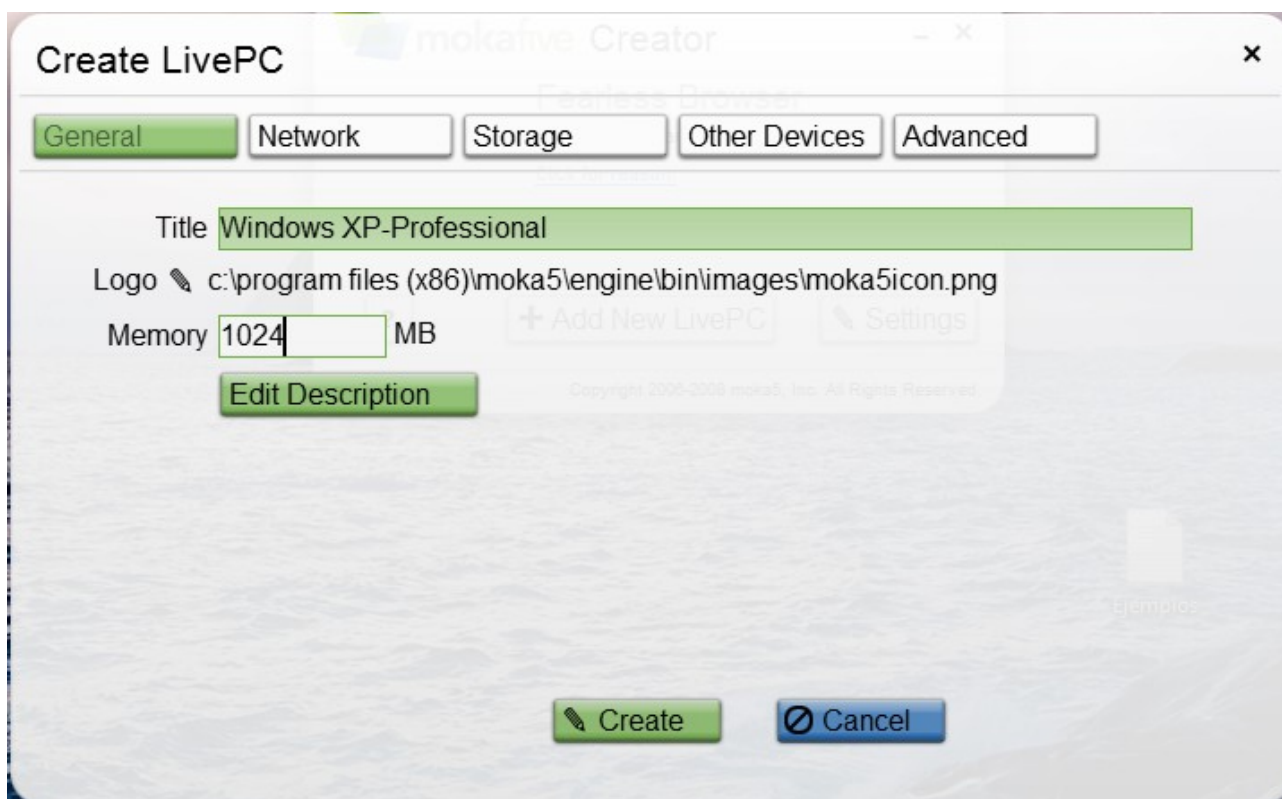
Create LivePC

×

General
Network
Storage
Other Devices
Advanced

Title Windows XP-Professional

Logo c:\program files (x86)\moka5\engine\bin\images\moka5icon.png

Memory 1024 MB

Edit Description

Create
Cancel

mokafive Creator
Fearless Browser
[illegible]
+ Add New LivePC
Settings
Copyright 2006-2009 moka5, Inc. All Rights Reserved.
Ejemplos